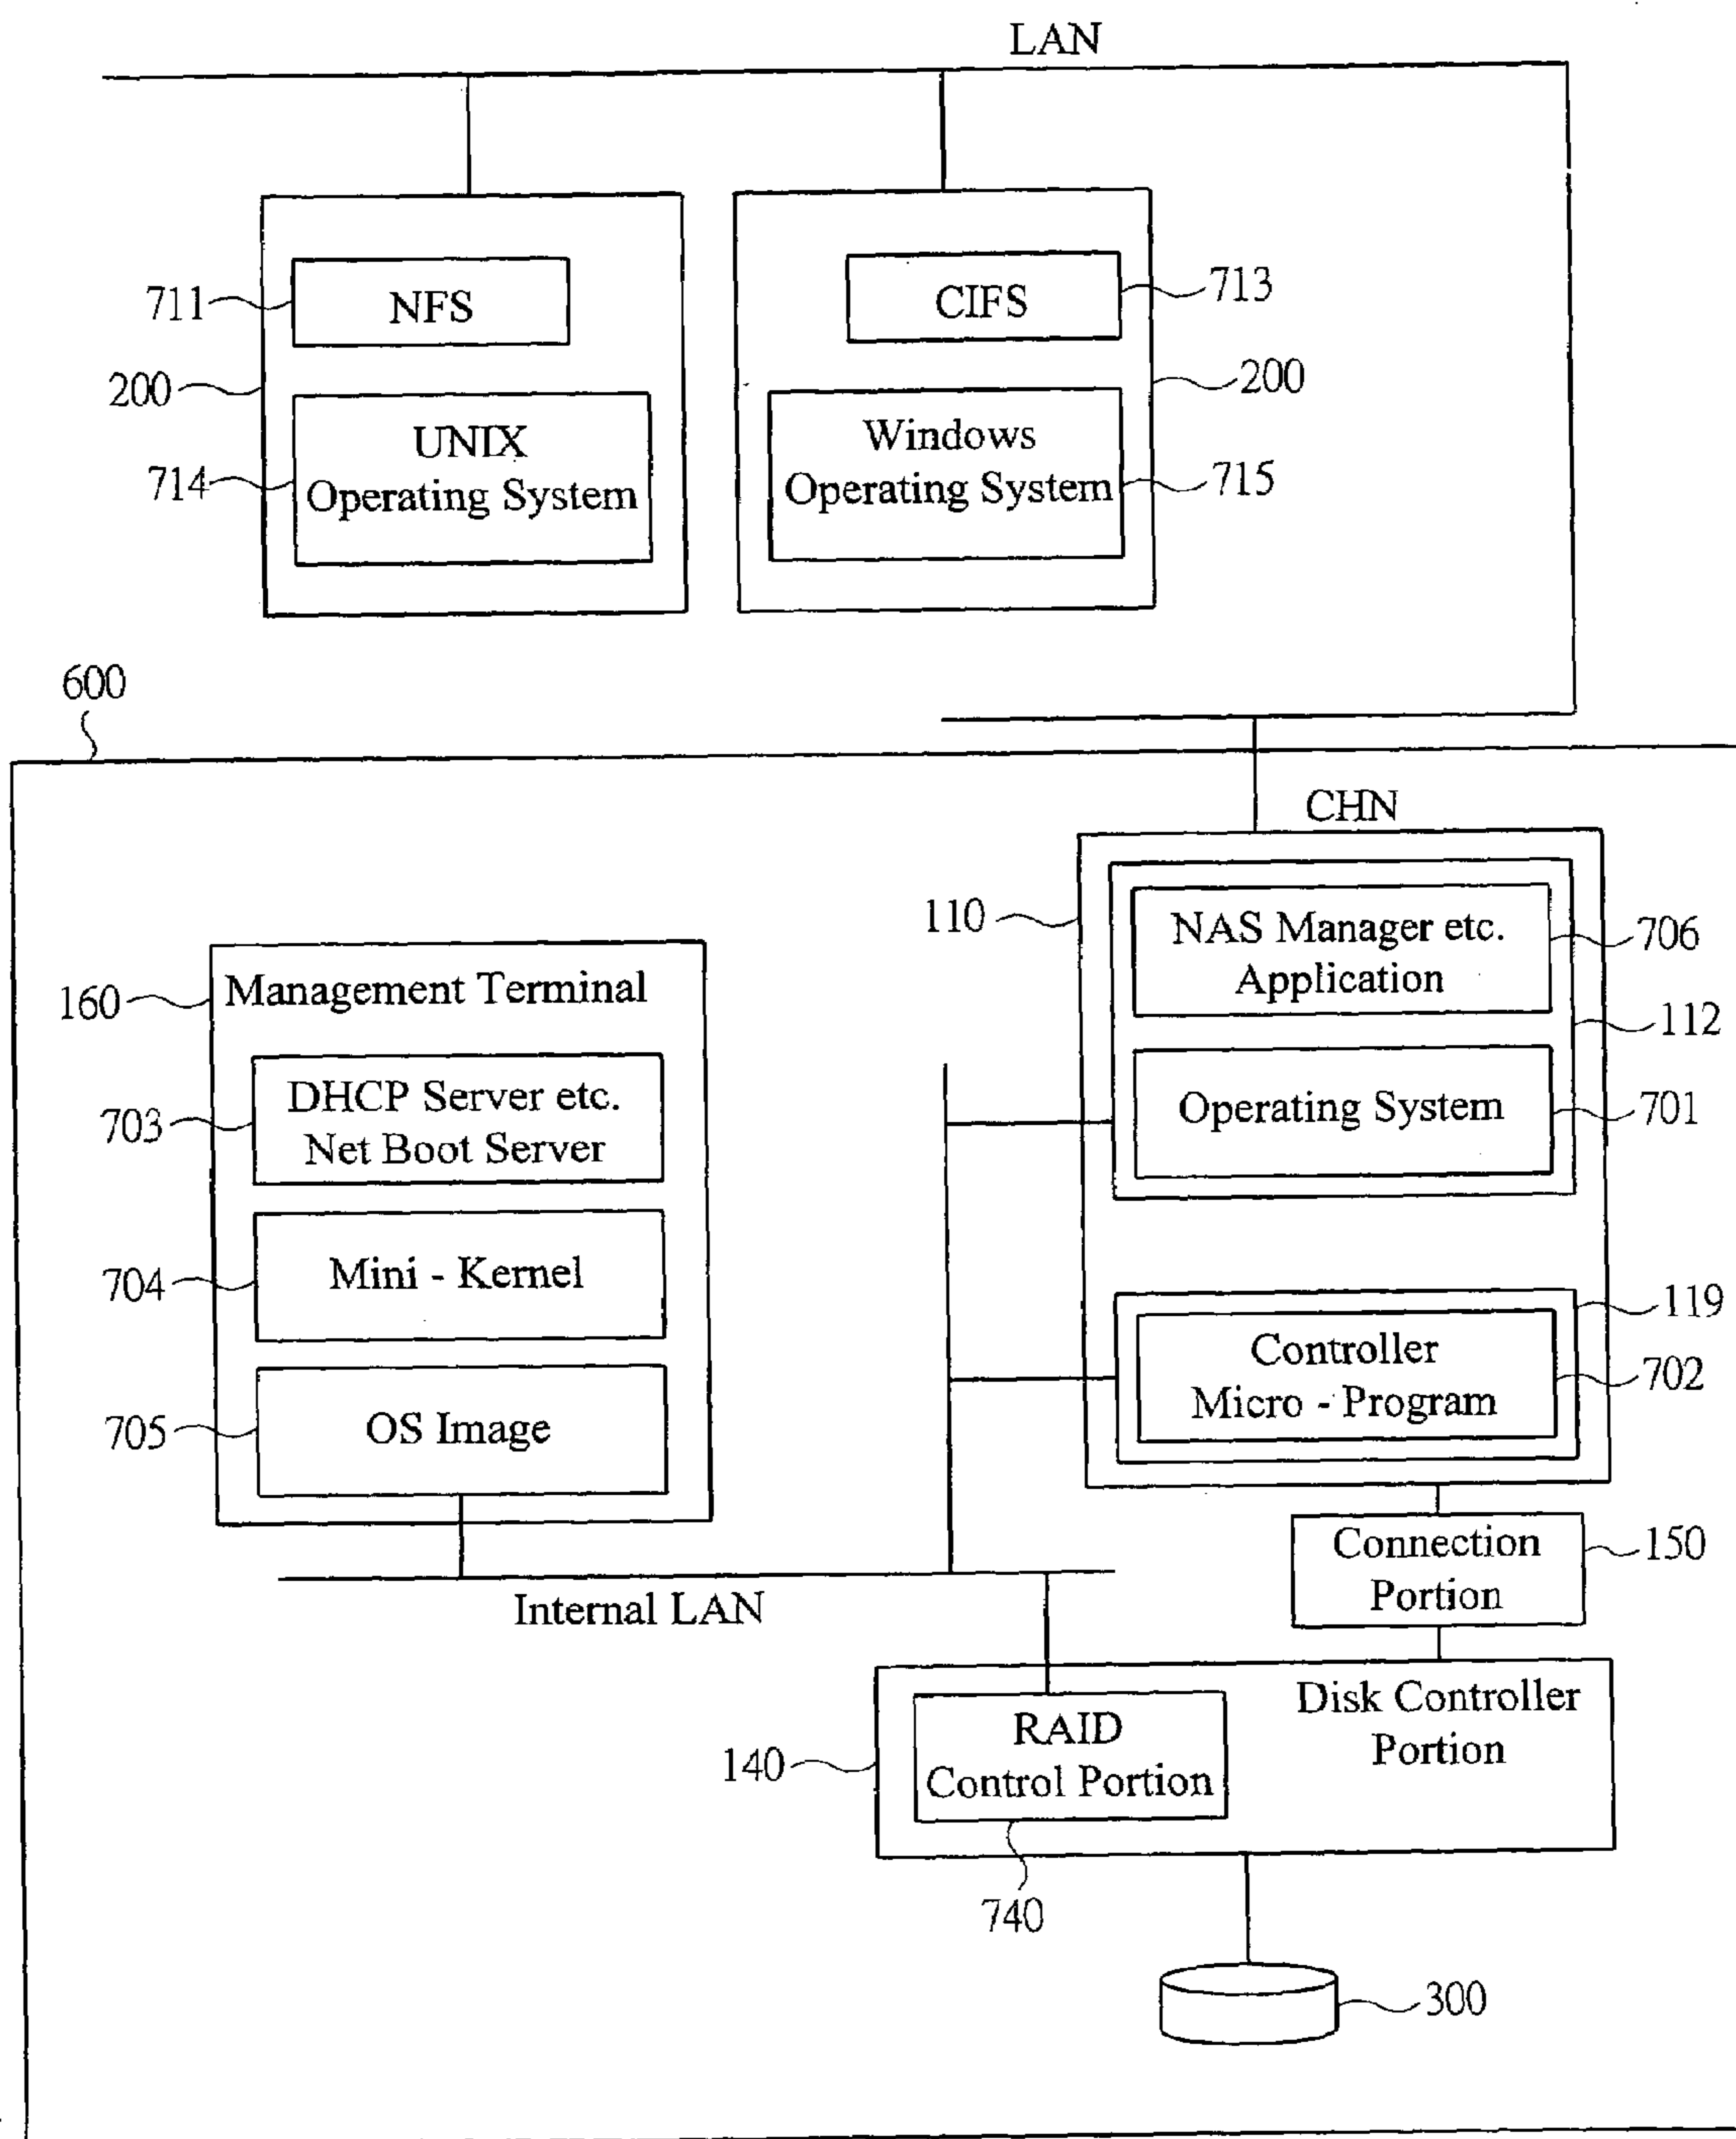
LAN

711 NFS

200

714 UNIX Operating System

CIFS 713

200

Windows Operating System 715

600

CHN

110

NAS Manager etc. Application 706

112

Operating System 701

160 Management Terminal

703 DHCP Server etc. Net Boot Server

704 Mini - Kernel

705 OS Image

119

Controller Micro - Program 702

Connection Portion 150

Internal LAN

Disk Controller Portion

140 RAID Control Portion

740

300